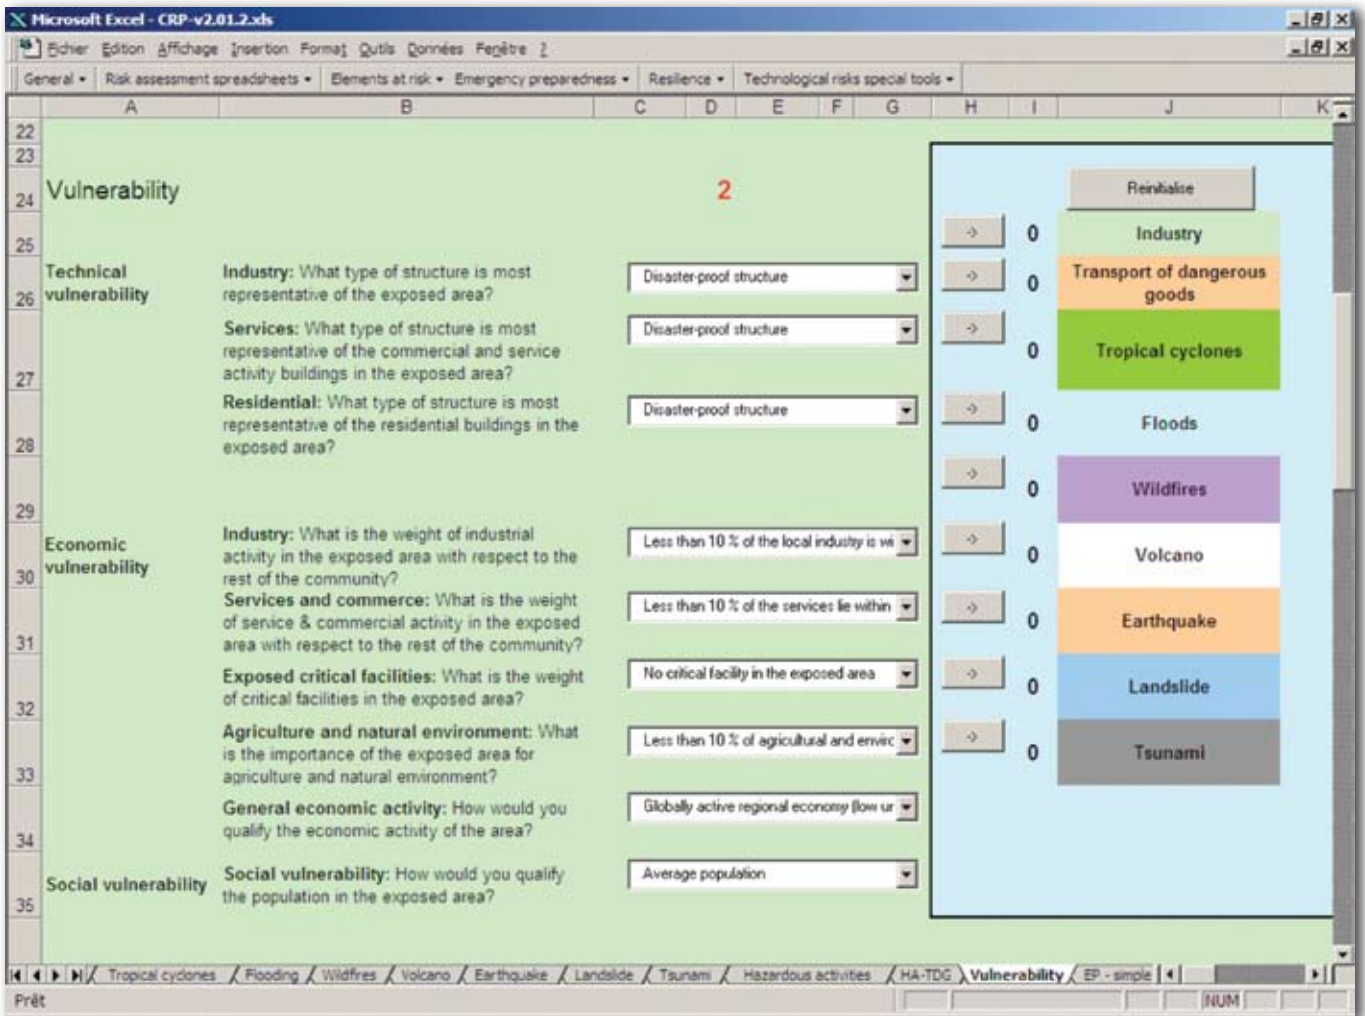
Microsoft Excel - CRP-v2.01.2.xls

Fichier Edition Affichage Insertion Format Outils Données Fenêtre ?

General ▾ Risk assessment spreadsheets ▾ Elements at risk ▾ Emergency preparedness ▾ Resilience ▾ Technological risks special tools ▾

A B C D E F G H I J K

22
23
24 Vulnerability 2

Reinitialise

25 → 0 Industry

26 Technical vulnerability Industry: What type of structure is most representative of the exposed area? Disaster-proof structure → 0 Transport of dangerous goods

27 Services: What type of structure is most representative of the commercial and service activity buildings in the exposed area? Disaster-proof structure → 0 Tropical cyclones

28 Residential: What type of structure is most representative of the residential buildings in the exposed area? Disaster-proof structure → 0 Floods

29 → 0 Wildfires

30 Economic vulnerability Industry: What is the weight of industrial activity in the exposed area with respect to the rest of the community? Less than 10 % of the local industry is wi → 0 Volcano

31 Services and commerce: What is the weight of service & commercial activity in the exposed area with respect to the rest of the community? Less than 10 % of the services lie within → 0 Earthquake

32 Exposed critical facilities: What is the weight of critical facilities in the exposed area? No critical facility in the exposed area → 0 Landslide

33 Agriculture and natural environment: What is the importance of the exposed area for agriculture and natural environment? Less than 10 % of agricultural and enviro → 0 Tsunami

34 General economic activity: How would you qualify the economic activity of the area? Globally active regional economy (low ur

35 Social vulnerability Social vulnerability: How would you qualify the population in the exposed area? Average population

Tropical cyclones / Flooding / Wildfires / Volcano / Earthquake / Landslide / Tsunami / Hazardous activities / HA-TDG / Vulnerability / EP - simple

Prêt NUM